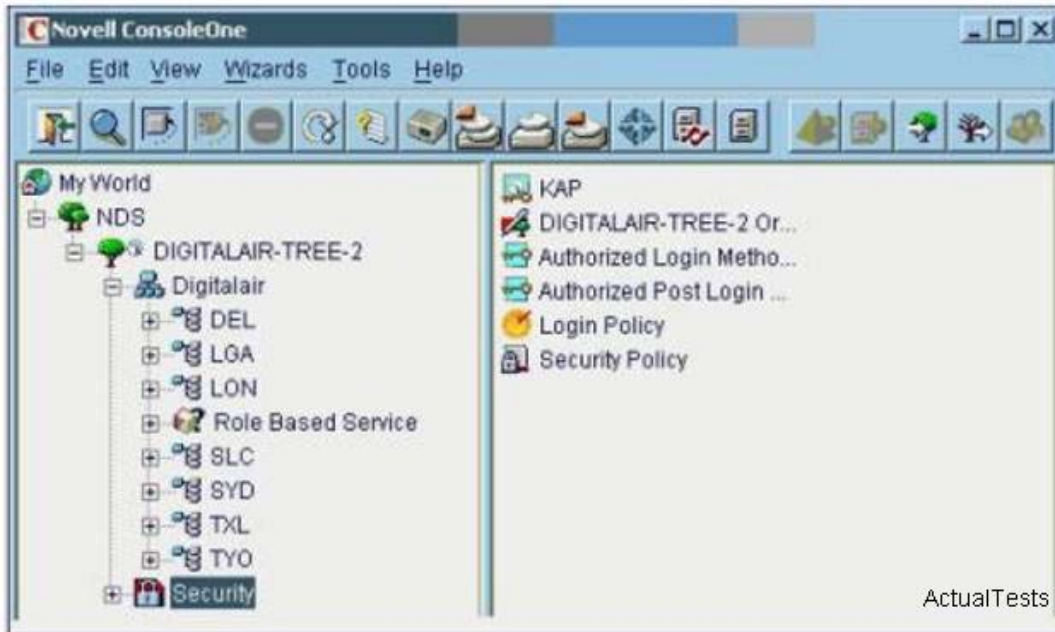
Novell ConsoleOne

File Edit View Wizards Tools Help

My World
NDS
DIGITALAIR-TREE-2
Digitalair
DEL
LGA
LON
Role Based Service
SLC
SYD
TXL
TYO
Security

KAP
DIGITALAIR-TREE-2 Or...
Authorized Login Metho...
Authorized Post Login ...
Login Policy
Security Policy

ActualTests